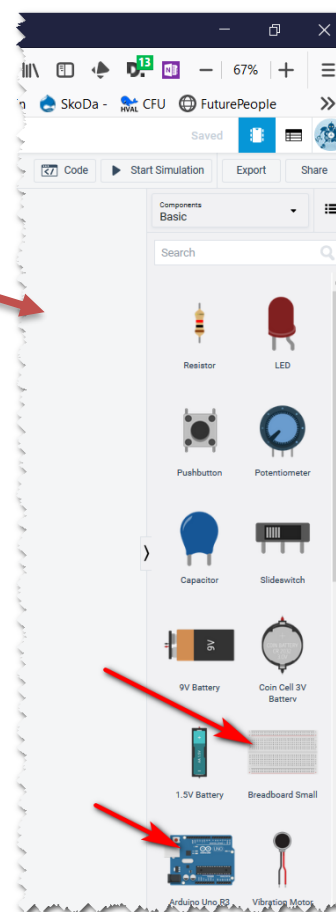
13
67%
n SkoDa - HVAL CFU FuturePeople
Saved
Code Start Simulation Export Share
Components
Basic
Search
Resistor
LED
Pushbutton
Potentiometer
Capacitor
Slideswitch
9V
9V Battery
Coin Cell 3V Battery
1.5V Battery
Breadboard Small
Arduino Uno R3
Vibration Motor